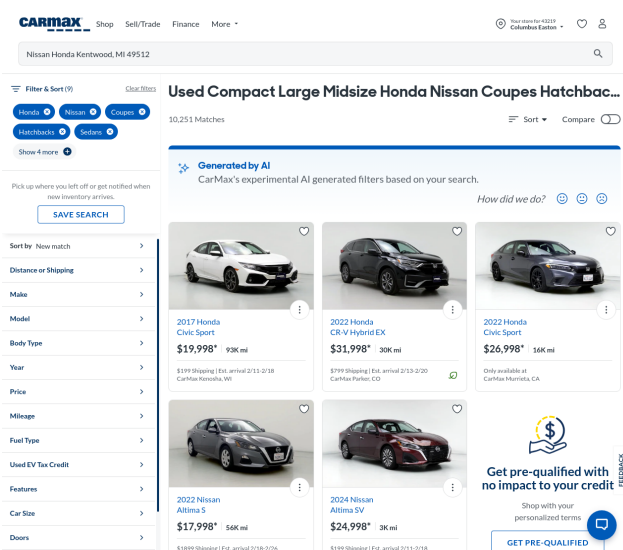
CARMAX Shop Sell/Trade Finance More

Your store for 43219 Columbus Easton

Nissan Honda Kentwood, MI 49512

Filter & Sort (9) Clear filters

Honda Nissan Coupes Hatchbacks Sedans

Show 4 more

Pick up where you left off or get notified when new inventory arrives.

SAVE SEARCH

Sort by New match
Distance or Shipping
Make
Model
Body Type
Year
Price
Mileage
Fuel Type
Used EV Tax Credit
Features
Car Size
Doors

Used Compact Large Midsize Honda Nissan Coupes Hatchbac...

10,251 Matches

Sort Compare

Generated by AI
CarMax's experimental AI generated filters based on your search.

How did we do?

2017 Honda
Civic Sport
$19,998* 93K mi
$199 Shipping | Est. arrival 2/11-2/18
CarMax Kenosha, WI

2022 Honda
CR-V Hybrid EX
$31,998* 30K mi
$799 Shipping | Est. arrival 2/13-2/20
CarMax Parker, CO

2022 Honda
Civic Sport
$26,998* 16K mi
Only available at
CarMax Murrieta, CA

2022 Nissan
Altima S
$17,998* 56K mi
$1899 Shipping | Est. arrival 2/18-2/26

2024 Nissan
Altima SV
$24,998* 3K mi
$199 Shipping | Est. arrival 2/11-2/18

Get pre-qualified with no impact to your credit
Shop with your personalized terms
GET PRE-QUALIFIED

FEEDBACK